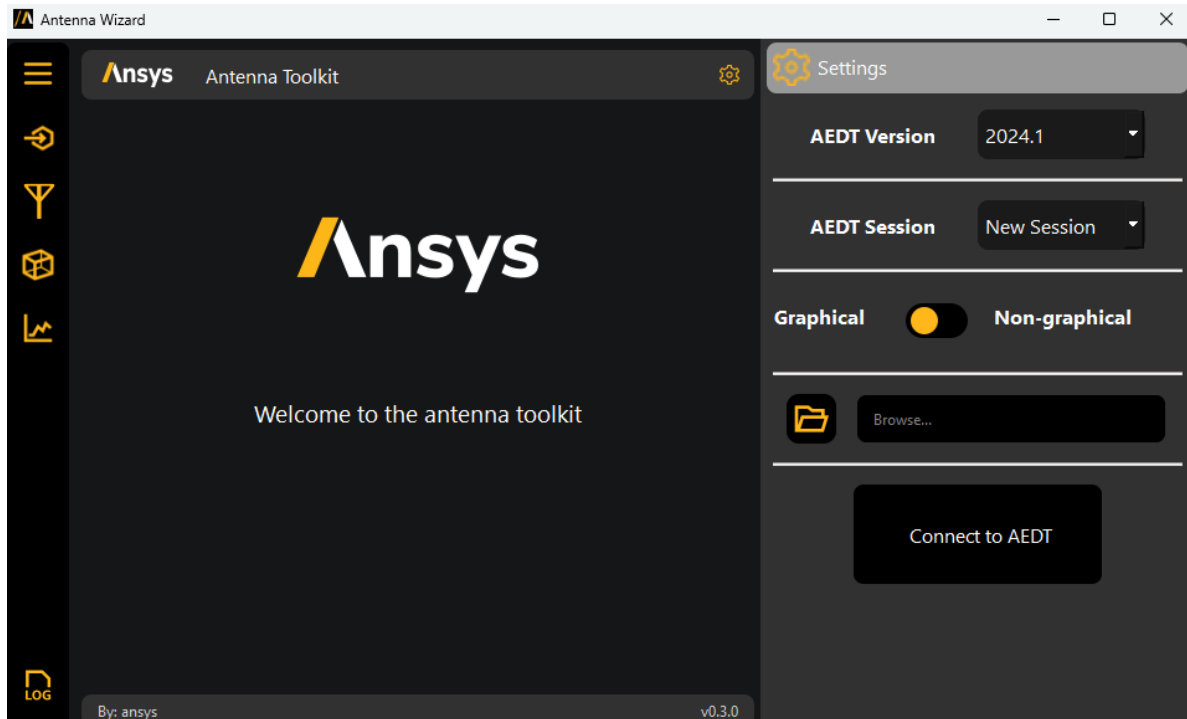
Antenna Wizard

Ansys Antenna Toolkit

Ansys

Welcome to the antenna toolkit

LOG

By: ansys

v0.3.0

Settings

AEDT Version 2024.1

AEDT Session New Session

Graphical Non-graphical

Browse...

Connect to AEDT